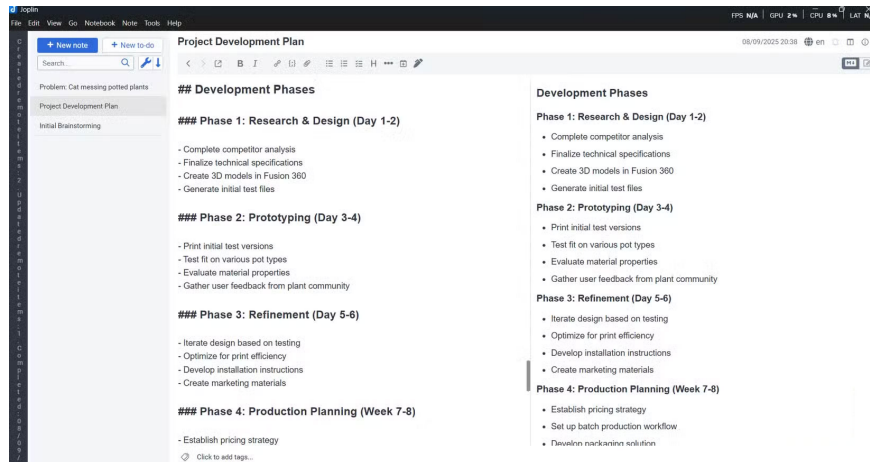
Joplin
File Edit View Go Notebook Note Tools Help

FPS N/A | GPU 2% | CPU 8% | LAT N

Created items: 2
Updated remote items: 1
Completed: 08/09/

+ New note + New to-do
Search...

Problem: Cat messing potted plants
Project Development Plan
Initial Brainstorming

Project Development Plan
08/09/2025 20:38 en

## Development Phases

### Phase 1: Research & Design (Day 1-2)

- Complete competitor analysis
- Finalize technical specifications
- Create 3D models in Fusion 360
- Generate initial test files

### Phase 2: Prototyping (Day 3-4)

- Print initial test versions
- Test fit on various pot types
- Evaluate material properties
- Gather user feedback from plant community

### Phase 3: Refinement (Day 5-6)

- Iterate design based on testing
- Optimize for print efficiency
- Develop installation instructions
- Create marketing materials

### Phase 4: Production Planning (Week 7-8)

- Establish pricing strategy

Click to add tags...

Development Phases

Phase 1: Research & Design (Day 1-2)

- Complete competitor analysis
- Finalize technical specifications
- Create 3D models in Fusion 360
- Generate initial test files

Phase 2: Prototyping (Day 3-4)

- Print initial test versions
- Test fit on various pot types
- Evaluate material properties
- Gather user feedback from plant community

Phase 3: Refinement (Day 5-6)

- Iterate design based on testing
- Optimize for print efficiency
- Develop installation instructions
- Create marketing materials

Phase 4: Production Planning (Week 7-8)

- Establish pricing strategy
- Set up batch production workflow
- Develop packaging solution